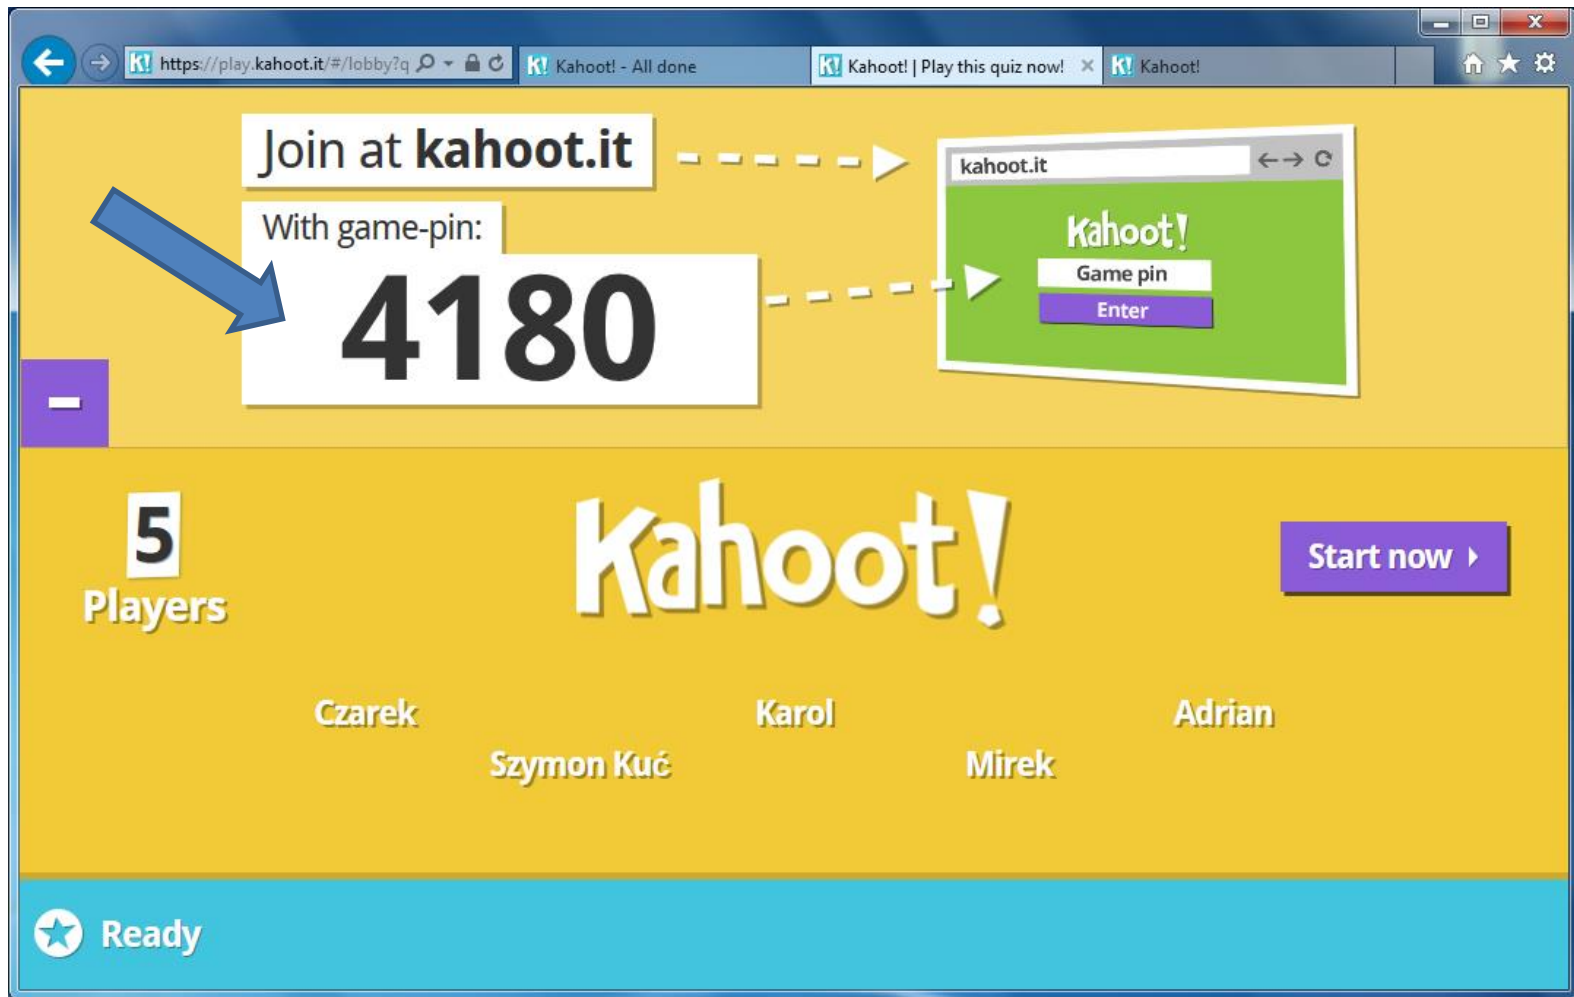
K! https://play.kahoot.it/#/lobby?q

K! Kahoot! - All done

K! Kahoot! | Play this quiz now! ×

K! Kahoot!

Join at **kahoot.it**

With game-pin:

4180

kahoot.it

Kahoot!

Game pin

Enter

–

5
Players

Kahoot!

Start now ›

Czarek

Karol

Adrian

Szymon Kuć

Mirek

Ready